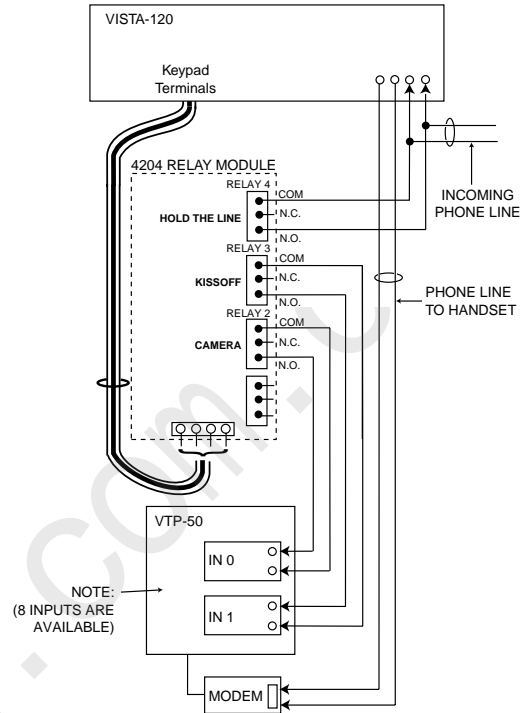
VISTA-120

Keypad Terminals

4204 RELAY MODULE

RELAY 4
COM
N.C.
N.O.
HOLD THE LINE

RELAY 3
COM
N.C.
N.O.
KISSOFF

RELAY 2
COM
N.C.
N.O.
CAMERA

INCOMING PHONE LINE

PHONE LINE TO HANDSET

VTP-50

IN 0

IN 1

NOTE: (8 INPUTS ARE AVAILABLE)

MODEM